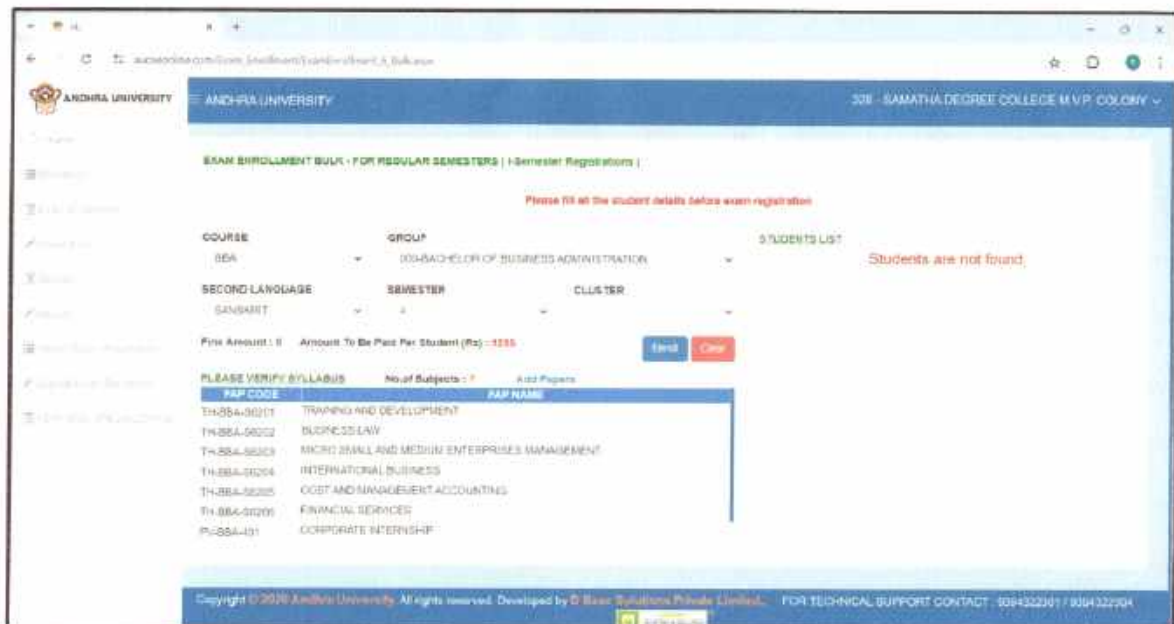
ANDHRA UNIVERSITY

ANDHRA UNIVERSITY

328 - SAMATHA DEGREE COLLEGE M.V.P. COLONY

EXAM ENROLLMENT BULK - FOR REGULAR SEMESTERS | I-Semester Registrations |

Please fill all the student details before exam registration

COURSE
BBA

GROUP
003-BACHELOR OF BUSINESS ADMINISTRATION

STUDENTS LIST

Students are not found.

SECOND LANGUAGE
SANSKRIT

SEMESTER
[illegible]

CLUSTER

Fine Amount : 0   Amount To Be Paid Per Student (Rs) : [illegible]

Send   Clear

PLEASE VERIFY SYLLABUS   No.of Subjects : 7   Add Papers

| PAP CODE | PAP NAME |
|---|---|
| TH-BBA-00201 | TRAINING AND DEVELOPMENT |
| TH-BBA-00202 | BUSINESS LAW |
| TH-BBA-00203 | MICRO SMALL AND MEDIUM ENTERPRISES MANAGEMENT |
| TH-BBA-00204 | INTERNATIONAL BUSINESS |
| TH-BBA-00205 | COST AND MANAGEMENT ACCOUNTING |
| TH-BBA-00206 | FINANCIAL SERVICES |
| PU-BBA-401 | CORPORATE INTERNSHIP |

Copyright © 2020 Andhra University. All rights reserved. Developed by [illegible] Private Limited.   FOR TECHNICAL SUPPORT CONTACT : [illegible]